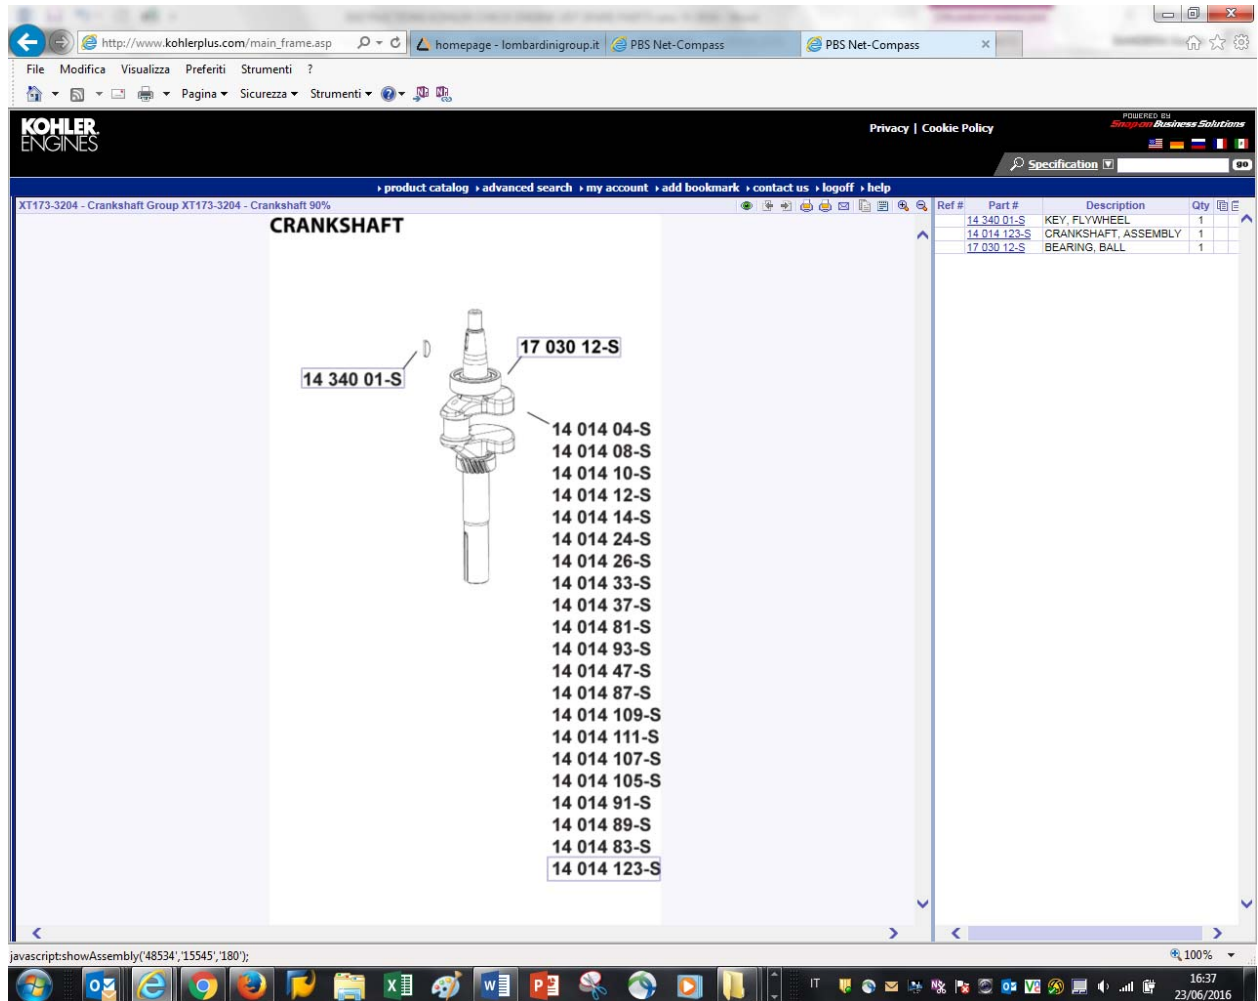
http://www.kohlerplus.com/main_frame.asp

homepage - lombardinigroup.it

PBS Net-Compass

PBS Net-Compass

File Modifica Visualizza Preferiti Strumenti ?

Pagina ▾ Sicurezza ▾ Strumenti ▾

KOHLER. ENGINES

Privacy | Cookie Policy

POWERED BY Snap-on Business Solutions

Specification

go

› product catalog › advanced search › my account › add bookmark › contact us › logoff › help

XT173-3204 - Crankshaft Group XT173-3204 - Crankshaft 90%

CRANKSHAFT

17 030 12-S

14 340 01-S

14 014 04-S
14 014 08-S
14 014 10-S
14 014 12-S
14 014 14-S
14 014 24-S
14 014 26-S
14 014 33-S
14 014 37-S
14 014 81-S
14 014 93-S
14 014 47-S
14 014 87-S
14 014 109-S
14 014 111-S
14 014 107-S
14 014 105-S
14 014 91-S
14 014 89-S
14 014 83-S
14 014 123-S

| Ref # | Part # | Description | Qty |
|---|---|---|---|
| | 14 340 01-S | KEY, FLYWHEEL | 1 |
| | 14 014 123-S | CRANKSHAFT, ASSEMBLY | 1 |
| | 17 030 12-S | BEARING, BALL | 1 |

javascript:showAssembly('48534','15545','180');

100%

IT

16:37
23/06/2016